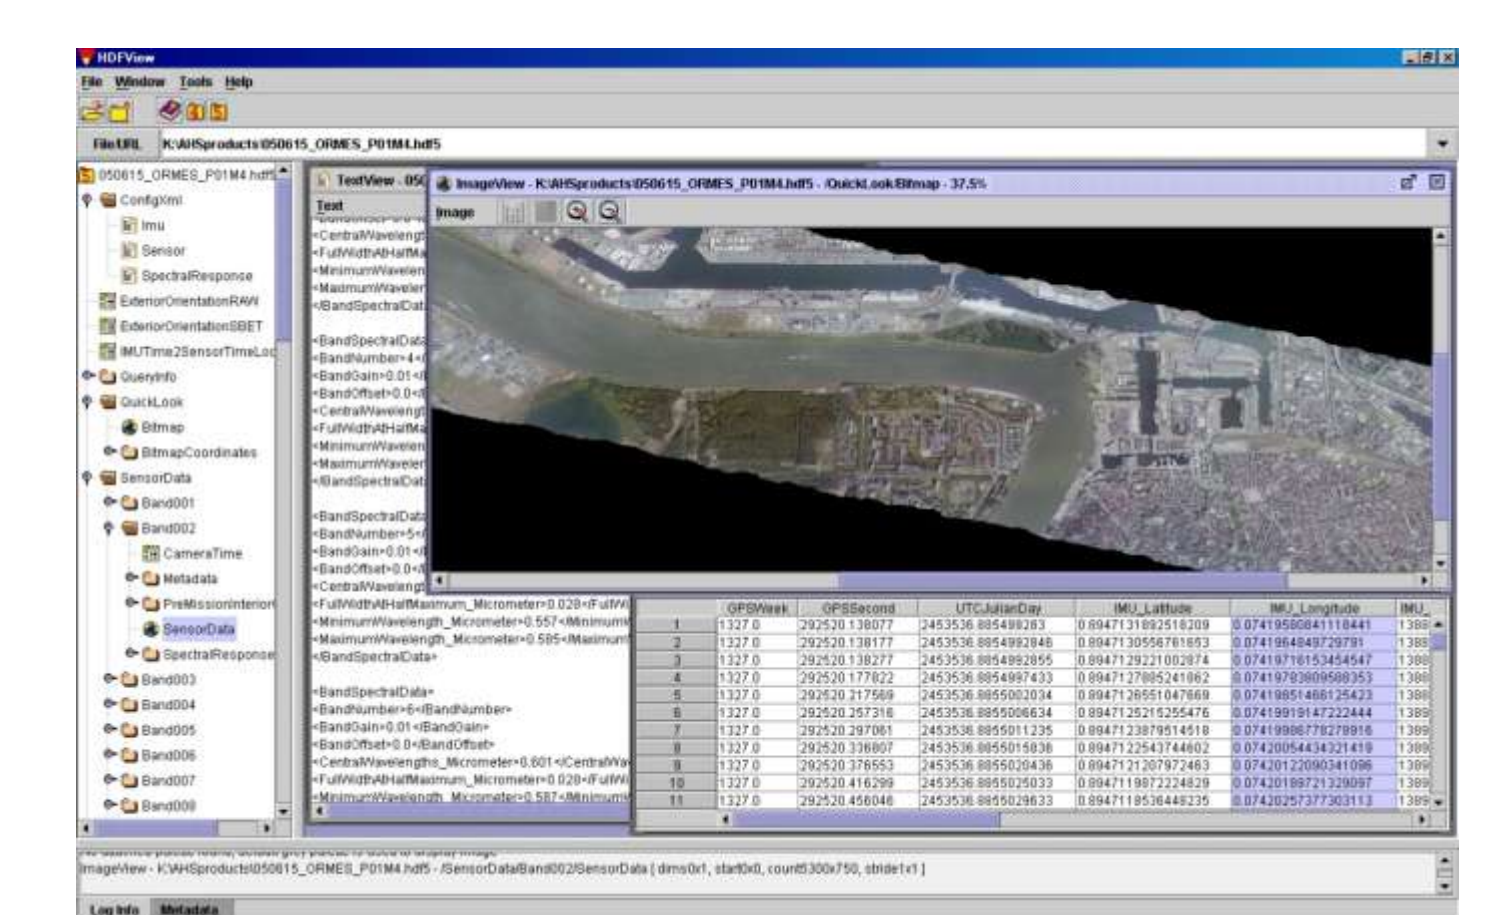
HDFView
File Window Tools Help
File/URL K:\AHSproducts\050615_ORMES_P01M4.hdf5
050615_ORMES_P01M4.hdf5
ConfigXml
Imu
Sensor
SpectralResponse
ExteriorOrientationRAW
ExteriorOrientationSBET
IMUTime2SensorTimeLo
QueryInfo
QuickLook
Bitmap
BitmapCoordinates
SensorData
Band001
Band002
CameraTime
Metadata
PreMissionInterior
SensorData
SpectralResponse
Band003
Band004
Band005
Band006
Band007
Band008

TextView - 050
Text
<CentralWavelengt
<FullWidthAtHalfMa
<MinimumWavelen
<MaximumWaveler
</BandSpectralDat

<BandSpectralData
<BandNumber>4<
<BandGain>0.01<
<BandOffset>0.0<
<CentralWavelengt
<FullWidthAtHalfMa
<MinimumWavelen
<MaximumWaveler
</BandSpectralDat

<BandSpectralData
<BandNumber>5<
<BandGain>0.01<
<BandOffset>0.0<
<CentralWavelengt
<FullWidthAtHalfMaximum_Micrometer>0.028</FullWi
<MinimumWavelength_Micrometer>0.557</Minimum
<MaximumWavelength_Micrometer>0.585</Maximum
</BandSpectralData>

<BandSpectralData>
<BandNumber>6</BandNumber>
<BandGain>0.01</BandGain>
<BandOffset>0.0</BandOffset>
<CentralWavelengths_Micrometer>0.601</CentralWa
<FullWidthAtHalfMaximum_Micrometer>0.028</FullWi
<MinimumWavelength_Micrometer>0.587</Minimum

ImageView - K:\AHSproducts\050615_ORMES_P01M4.hdf5 - /QuickLook/Bitmap - 37.5%
Image

| | GPSWeek | GPSSecond | UTCJulianDay | IMU_Latitude | IMU_Longitude | IMU_ |
|---|---|---|---|---|---|---|
| 1 | 1327.0 | 292520.138077 | 2453536.885498283 | 0.8947131892518209 | 0.07419580841118441 | 1388 |
| 2 | 1327.0 | 292520.138177 | 2453536.8854992848 | 0.8947130556781653 | 0.0741964849729791 | 1388 |
| 3 | 1327.0 | 292520.138277 | 2453536.8854992855 | 0.8947129221002874 | 0.07419716153454547 | 1388 |
| 4 | 1327.0 | 292520.177822 | 2453536.8854997433 | 0.8947127885241062 | 0.07419783809588353 | 1388 |
| 5 | 1327.0 | 292520.217569 | 2453536.8855002034 | 0.8947126551047669 | 0.07419851468125423 | 1388 |
| 6 | 1327.0 | 292520.257316 | 2453536.8855006634 | 0.8947125215255476 | 0.07419919147222444 | 1389 |
| 7 | 1327.0 | 292520.297061 | 2453536.8855011235 | 0.8947123879514518 | 0.07419986778278916 | 1389 |
| 8 | 1327.0 | 292520.336807 | 2453536.8855015838 | 0.8947122543744602 | 0.07420054434321419 | 1389 |
| 9 | 1327.0 | 292520.376553 | 2453536.8855020436 | 0.8947121207972463 | 0.07420122090341096 | 1389 |
| 10 | 1327.0 | 292520.416299 | 2453536.8855025033 | 0.8947119872224829 | 0.07420189721329097 | 1389 |
| 11 | 1327.0 | 292520.456046 | 2453536.8855029633 | 0.8947118536448235 | 0.07420257377303113 | 1389 |

ImageView - K:\AHSproducts\050615_ORMES_P01M4.hdf5 - /SensorData/Band002/SensorData [ dims0x1, start0x0, count5300x750, stride1x1 ]
Log Info Metadata